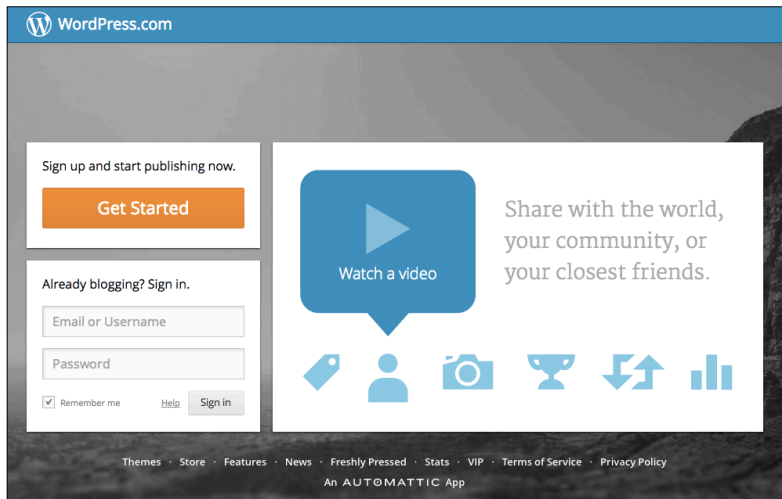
WordPress.com

Sign up and start publishing now.

Get Started

Already blogging? Sign in.

Email or Username

Password

Remember me

Help

Sign in

Watch a video

Share with the world, your community, or your closest friends.

Themes · Store · Features · News · Freshly Pressed · Stats · VIP · Terms of Service · Privacy Policy

An AUTOMATTIC App